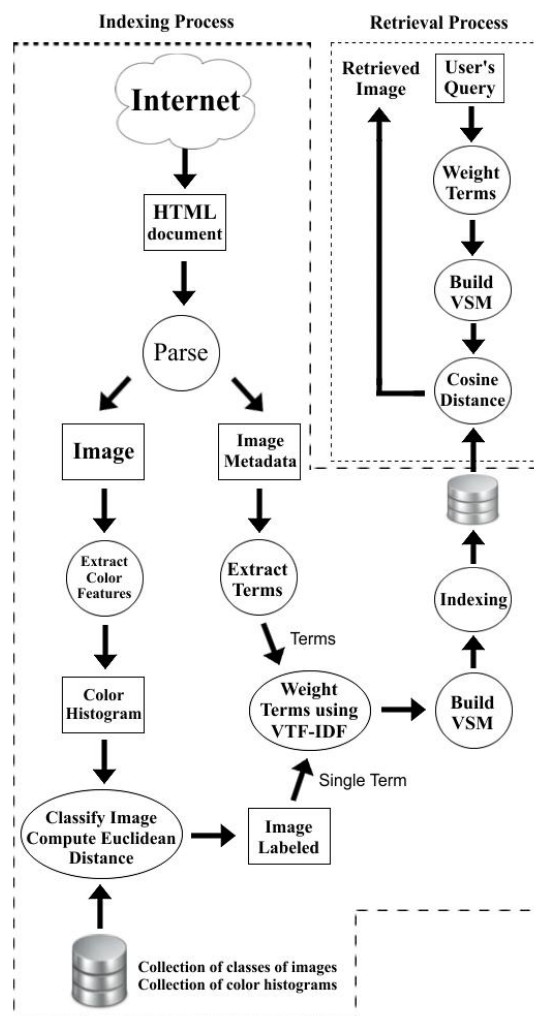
Indexing Process

Retrieval Process

Internet

HTML document

Parse

Image

Image Metadata

Extract Color Features

Color Histogram

Extract Terms

Terms

Weight Terms using VTF-IDF

Single Term

Classify Image Compute Euclidean Distance

Image Labeled

Collection of classes of images
Collection of color histograms

Build VSM

Indexing

Retrieved Image

User's Query

Weight Terms

Build VSM

Cosine Distance